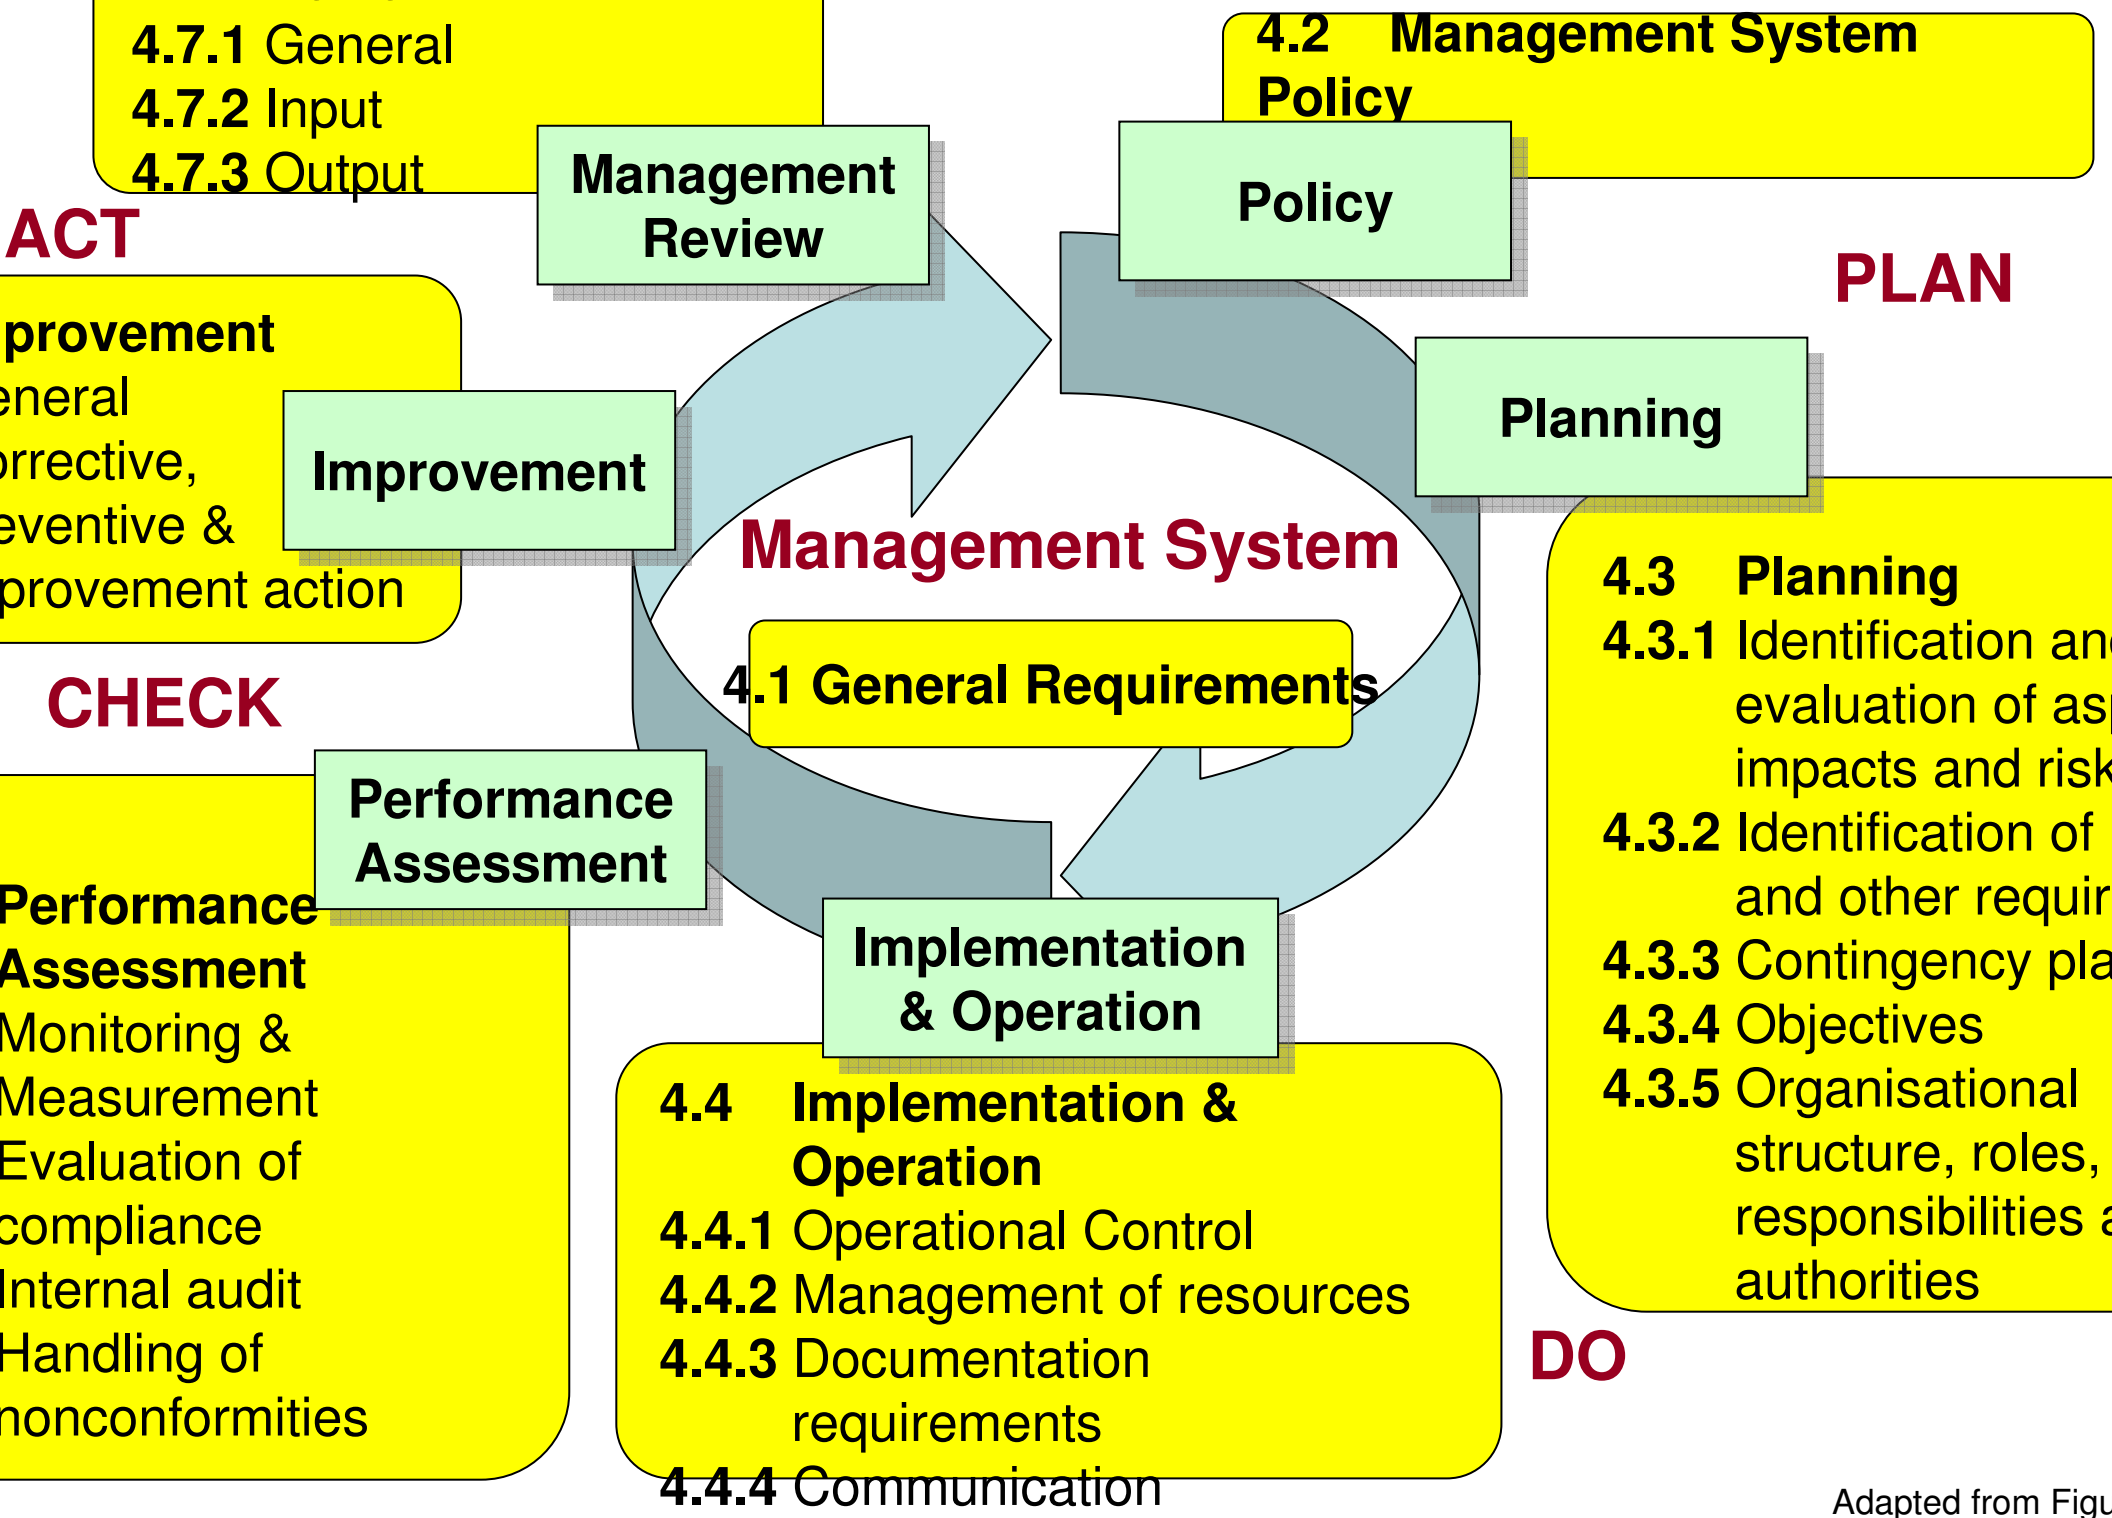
4.7.1 General
4.7.2 Input
4.7.3 Output

ACT

provement
eneral
rrective,
eventive &
provement action

Management Review

Improvement

4.2 Management System Policy

Policy

PLAN

Planning

Management System

4.1 General Requirements

CHECK

Performance Assessment

Performance Assessment
Monitoring &
Measurement
Evaluation of
compliance
Internal audit
Handling of
nonconformities

Implementation & Operation

4.3 Planning
4.3.1 Identification an
evaluation of as
impacts and risk
4.3.2 Identification of
and other requir
4.3.3 Contingency pla
4.3.4 Objectives
4.3.5 Organisational
structure, roles,
responsibilities a
authorities

4.4 Implementation & Operation
4.4.1 Operational Control
4.4.2 Management of resources
4.4.3 Documentation requirements
4.4.4 Communication

DO

Adapted from Figu